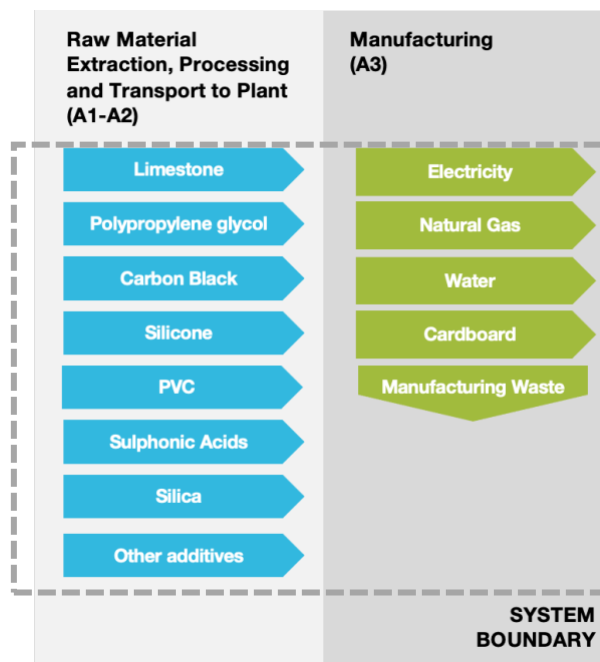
Raw Material Extraction, Processing and Transport to Plant (A1-A2)

Limestone

Polypropylene glycol

Carbon Black

Silicone

PVC

Sulphonic Acids

Silica

Other additives

Manufacturing (A3)

Electricity

Natural Gas

Water

Cardboard

Manufacturing Waste

SYSTEM BOUNDARY